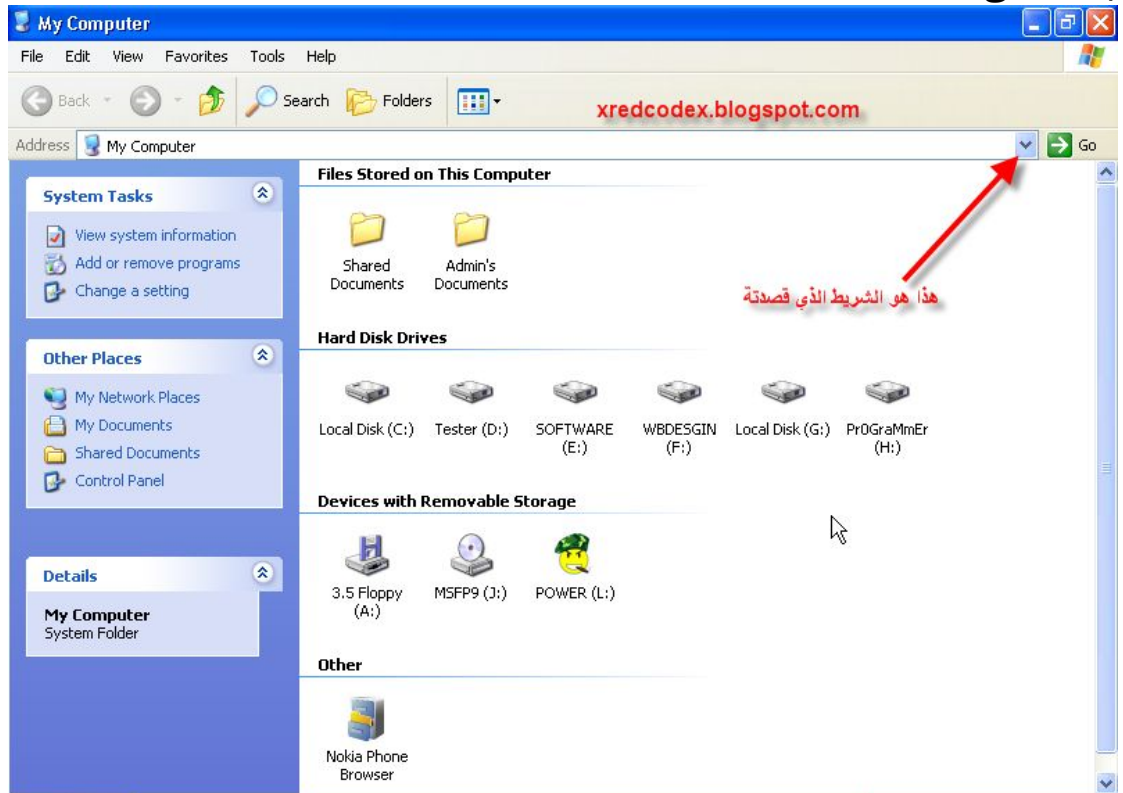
My Computer

File Edit View Favorites Tools Help

Back Search Folders

xredcodex.blogspot.com

Address My Computer Go

System Tasks

View system information
Add or remove programs
Change a setting

Other Places

My Network Places
My Documents
Shared Documents
Control Panel

Details

My Computer
System Folder

Files Stored on This Computer

Shared Documents
Admin's Documents

هذا هو الشريط الذي قصدتة

Hard Disk Drives

Local Disk (C:)
Tester (D:)
SOFTWARE (E:)
WBDESGIN (F:)
Local Disk (G:)
Pr0GraMmEr (H:)

Devices with Removable Storage

3.5 Floppy (A:)
MSFP9 (J:)
POWER (L:)

Other

Nokia Phone Browser